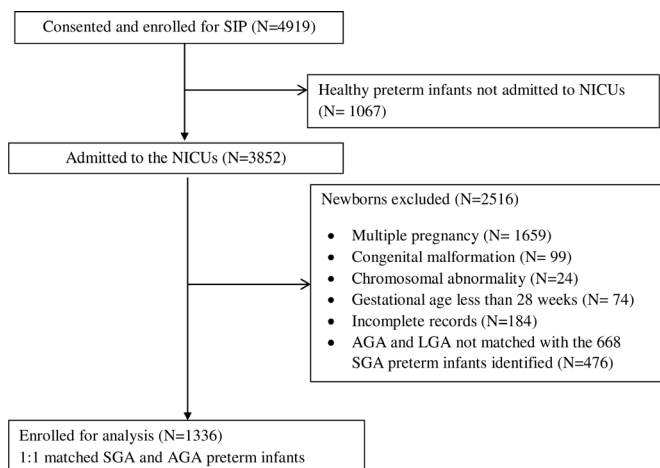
Consented and enrolled for SIP (N=4919)

Healthy preterm infants not admitted to NICUs (N= 1067)

Admitted to the NICUs (N=3852)

Newborns excluded (N=2516)

- Multiple pregnancy (N= 1659)
- Congenital malformation (N= 99)
- Chromosomal abnormality (N=24)
- Gestational age less than 28 weeks (N= 74)
- Incomplete records (N=184)
- AGA and LGA not matched with the 668 SGA preterm infants identified (N=476)

Enrolled for analysis (N=1336)
1:1 matched SGA and AGA preterm infants